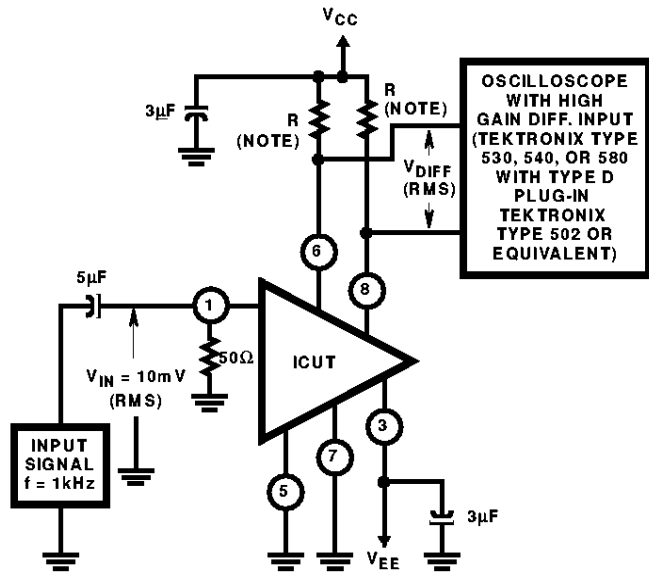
$V_{CC}$

$3\mu F$

R (NOTE)

R (NOTE)

OSCILLOSCOPE WITH HIGH GAIN DIFF. INPUT (TEKTRONIX TYPE 530, 540, OR 580 WITH TYPE D PLUG-IN TEKTRONIX TYPE 502 OR EQUIVALENT)

$V_{DIFF}$ (RMS)

6

8

$5\mu F$

1

$50\Omega$

ICUT

$V_{IN} = 10mV$ (RMS)

INPUT SIGNAL f = 1kHz

3

7

5

$3\mu F$

$V_{EE}$